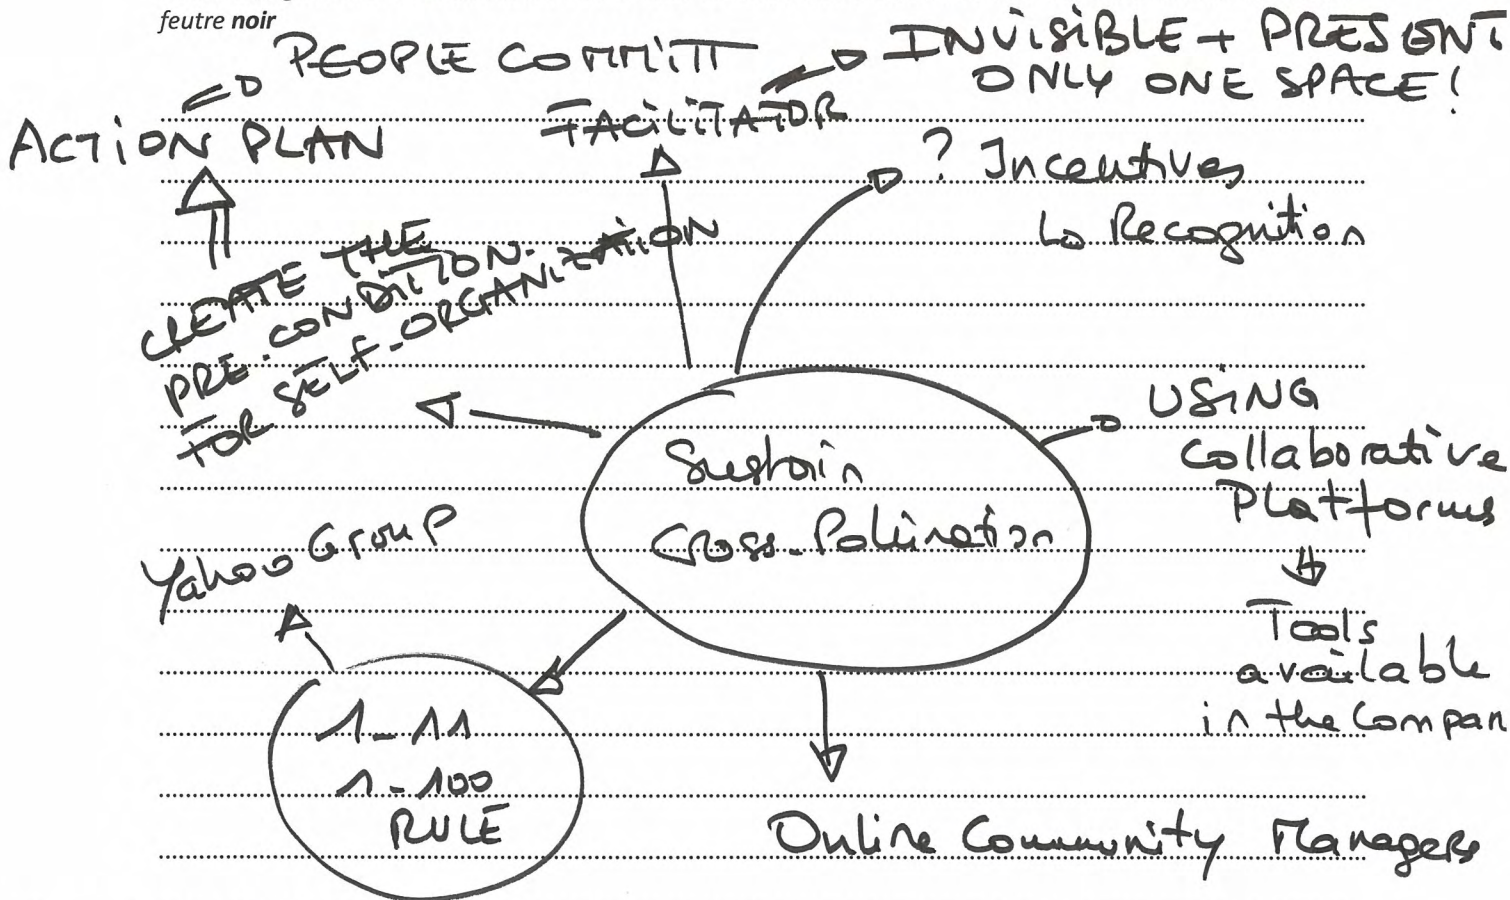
feutre noir

PEOPLE COMMITT

INVISIBLE + PRESENT
ONLY ONE SPACE!

ACTION PLAN

FACILITATOR

? Incentives
Recognition

CREATE THE PRE-CONDITION FOR SELF-ORGANIZATION

USING Collaborative Platforms
Tools available in the Compan

Sustain Cross-Polination

Yahoo Group

1-11
1-100
RULE

Online Community Managers